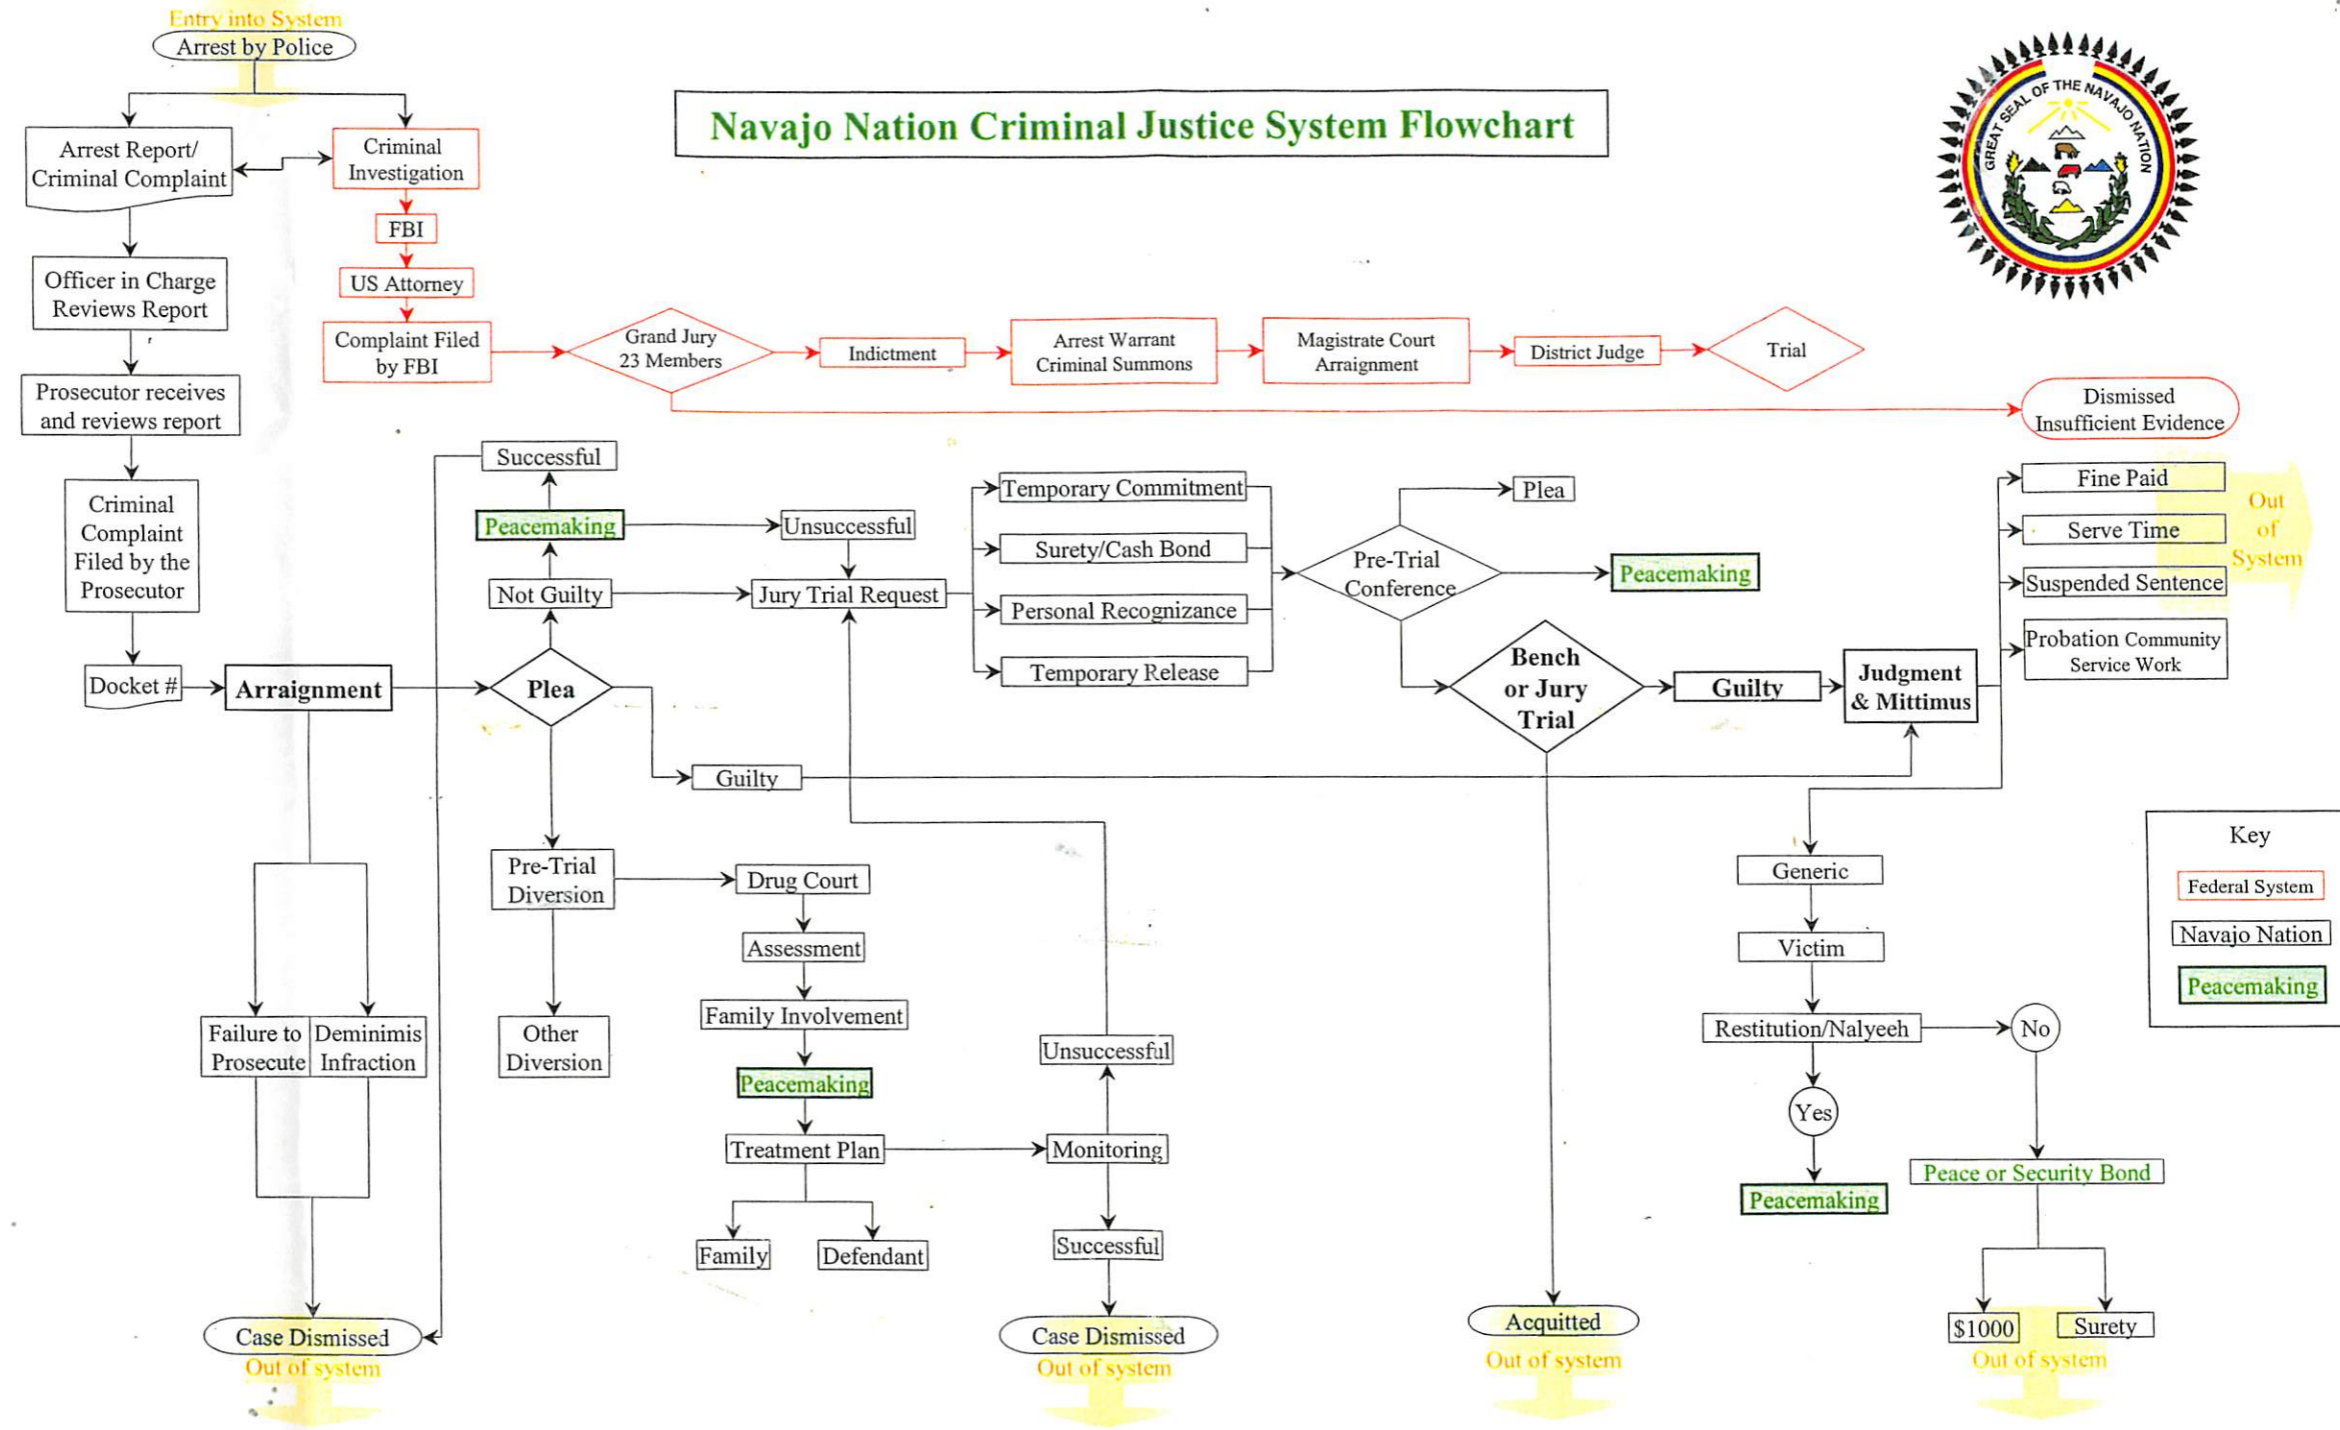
Navajo Nation Criminal Justice System Flowchart

GREAT SEAL OF THE NAVAJO NATION

Entry into System
Arrest by Police

Arrest Report/ Criminal Complaint

Criminal Investigation

FBI

US Attorney

Complaint Filed by FBI

Grand Jury 23 Members

Indictment

Arrest Warrant Criminal Summons

Magistrate Court Arraignment

District Judge

Trial

Dismissed Insufficient Evidence

Officer in Charge Reviews Report

Prosecutor receives and reviews report

Criminal Complaint Filed by the Prosecutor

Docket #

Arraignment

Plea

Successful

Peacemaking

Unsuccessful

Not Guilty

Jury Trial Request

Temporary Commitment

Surety/Cash Bond

Personal Recognizance

Temporary Release

Pre-Trial Conference

Plea

Peacemaking

Bench or Jury Trial

Guilty

Judgment & Mittimus

Fine Paid

Serve Time

Suspended Sentence

Probation Community Service Work

Out of System

Guilty

Pre-Trial Diversion

Other Diversion

Drug Court

Assessment

Family Involvement

Peacemaking

Treatment Plan

Family

Defendant

Monitoring

Unsuccessful

Successful

Failure to Prosecute

Deminimis Infraction

Case Dismissed
Out of system

Case Dismissed
Out of system

Acquitted
Out of system

Generic

Victim

Restitution/Nalyeeh

No

Yes

Peacemaking

Peace or Security Bond

$1000

Surety

Out of system

Key
Federal System
Navajo Nation
Peacemaking